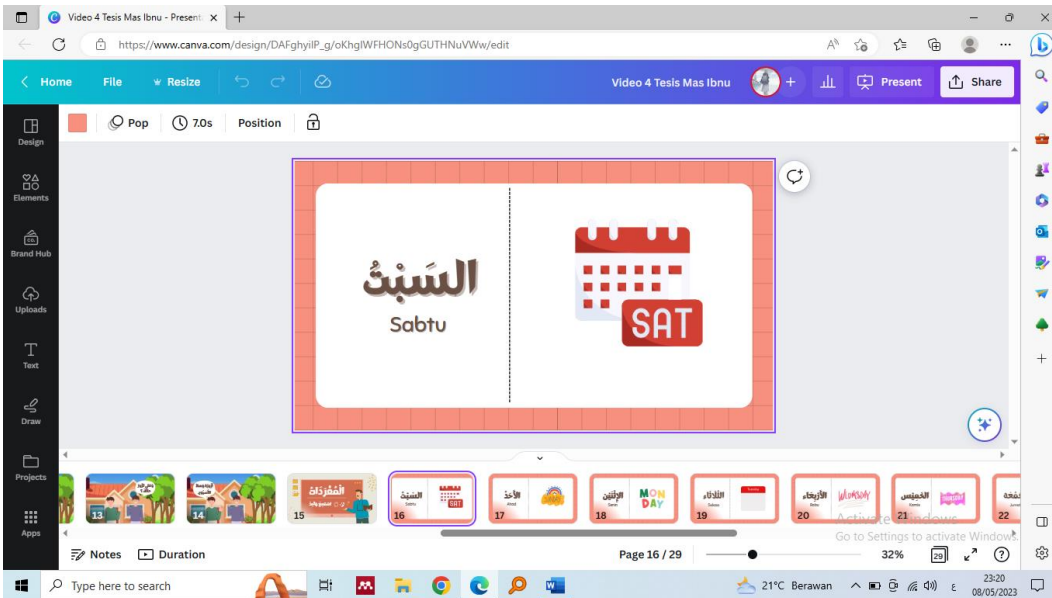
Video 4 Tesis Mas Ibnu - Present ×

https://www.canva.com/design/DAFghyiIP_g/oKhglWFHONs0gGUTHNuVWw/edit

Home File Resize

Video 4 Tesis Mas Ibnu + Present Share

Design Elements Brand Hub Uploads Text Draw Projects Apps

Pop 7.0s Position

السَبْتُ
Sabtu

SAT

13 14 15 المفردات 16 السبت SAT 17 الأحد 18 الإثنين MON DAY 19 الثلاثاء 20 الأربعاء 21 الخميس 22

Activate Windows
Go to Settings to activate Windows.

Notes Duration Page 16 / 29 32% 29 ?

Type here to search 21°C Berawan 23:20 08/05/2023